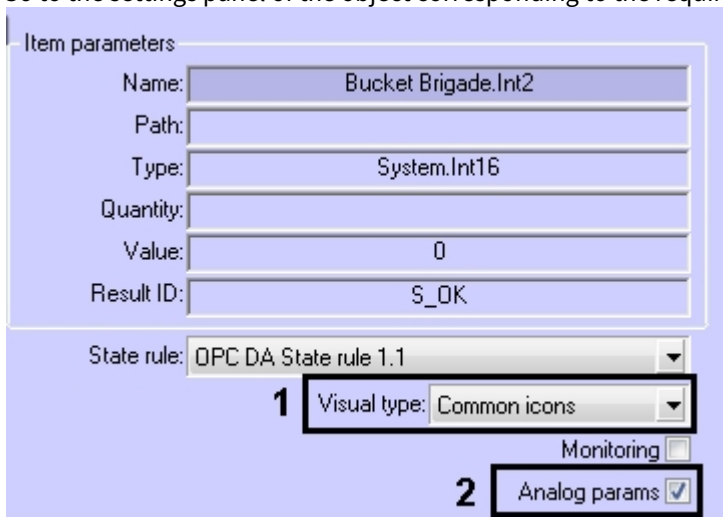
Go to the settings panel of the object corresponding to the requ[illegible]

Item parameters

Name: Bucket Brigade.Int2

Path:

Type: System.Int16

Quantity:

Value: 0

Result ID: S_OK

State rule: OPC DA State rule 1.1

1 Visual type: Common icons

Monitoring

2 Analog params